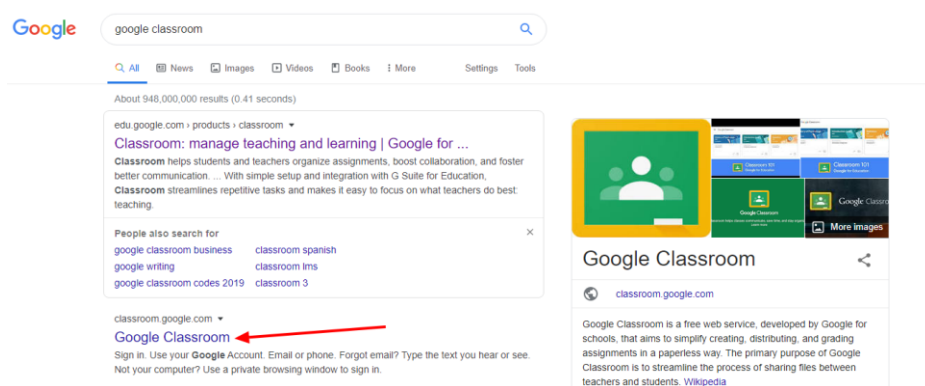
Google

google classroom

All News Images Videos Books More Settings Tools

About 948,000,000 results (0.41 seconds)

edu.google.com › products › classroom

Classroom: manage teaching and learning | Google for ...

Classroom helps students and teachers organize assignments, boost collaboration, and foster better communication. ... With simple setup and integration with G Suite for Education, Classroom streamlines repetitive tasks and makes it easy to focus on what teachers do best: teaching.

People also search for

| | |
|---|---|
| google classroom business | classroom spanish |
| google writing | classroom lms |
| google classroom codes 2019 | classroom 3 |

classroom.google.com

Google Classroom

Sign in. Use your Google Account. Email or phone. Forgot email? Type the text you hear or see. Not your computer? Use a private browsing window to sign in.

Classroom 101

Classroom 101

Google Classroom

Google Classroom

More images

Google Classroom

classroom.google.com

Google Classroom is a free web service, developed by Google for schools, that aims to simplify creating, distributing, and grading assignments in a paperless way. The primary purpose of Google Classroom is to streamline the process of sharing files between teachers and students. Wikipedia